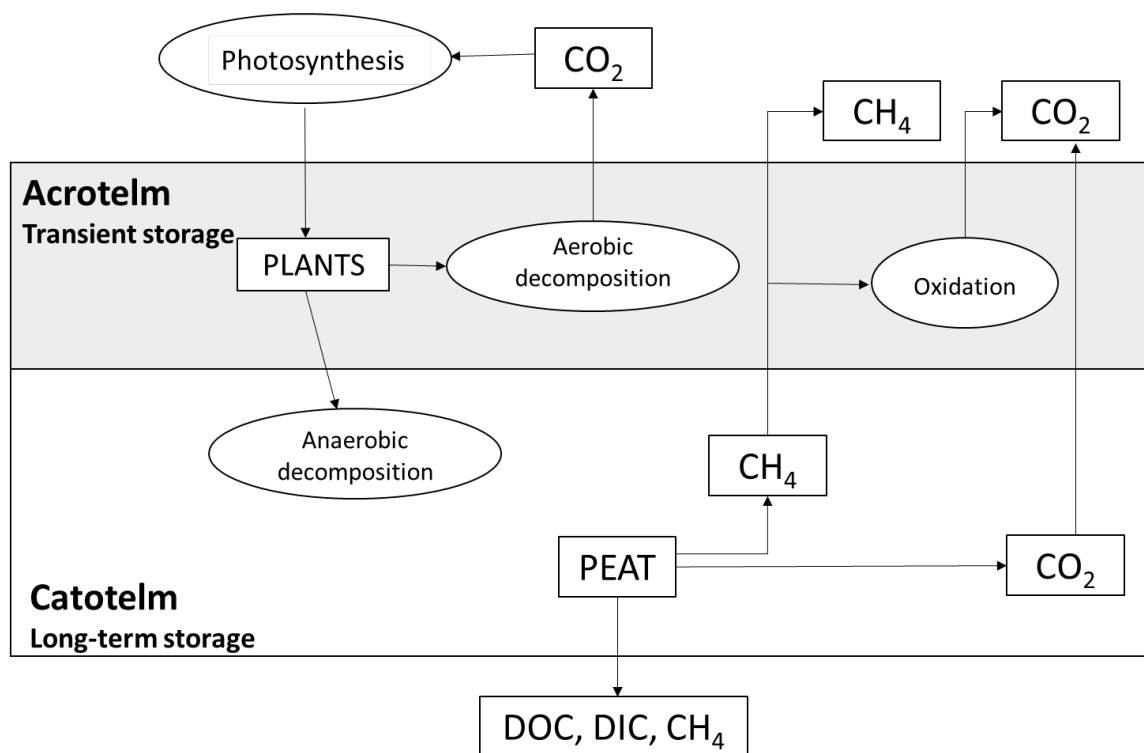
Photosynthesis

$CO_2$

$CH_4$

$CO_2$

Acrotelm

Transient storage

PLANTS

Aerobic decomposition

Oxidation

Anaerobic decomposition

$CH_4$

PEAT

$CO_2$

Catotelm

Long-term storage

DOC, DIC, $CH_4$